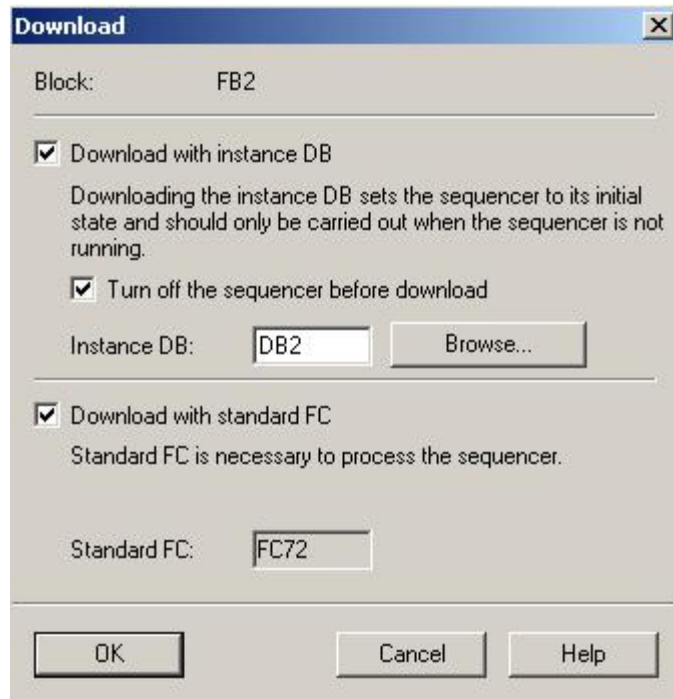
Download

Block: FB2

☑ Download with instance DB

Downloading the instance DB sets the sequencer to its initial state and should only be carried out when the sequencer is not running.

☑ Turn off the sequencer before download

Instance DB: DB2 Browse...

☑ Download with standard FC

Standard FC is necessary to process the sequencer.

Standard FC: FC72

OK Cancel Help